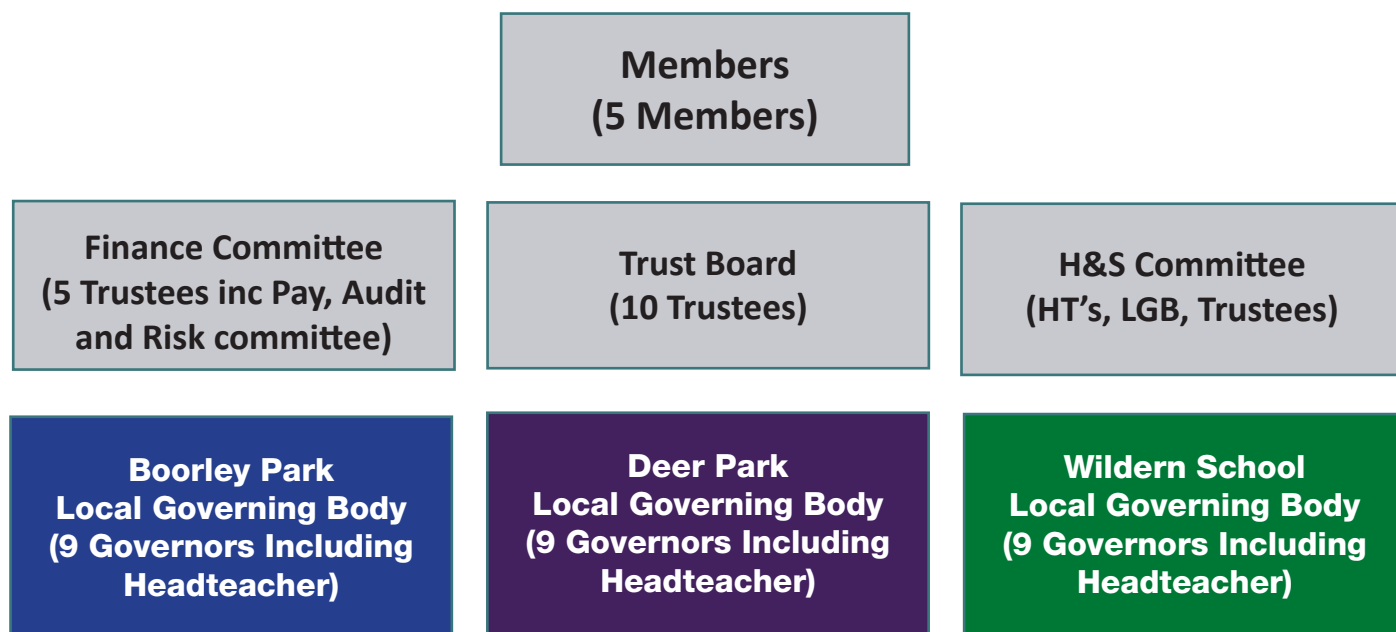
Members
(5 Members)

Finance Committee
(5 Trustees inc Pay, Audit and Risk committee)

Trust Board
(10 Trustees)

H&S Committee
(HT's, LGB, Trustees)

Boorley Park
Local Governing Body
(9 Governors Including Headteacher)

Deer Park
Local Governing Body
(9 Governors Including Headteacher)

Wildern School
Local Governing Body
(9 Governors Including Headteacher)